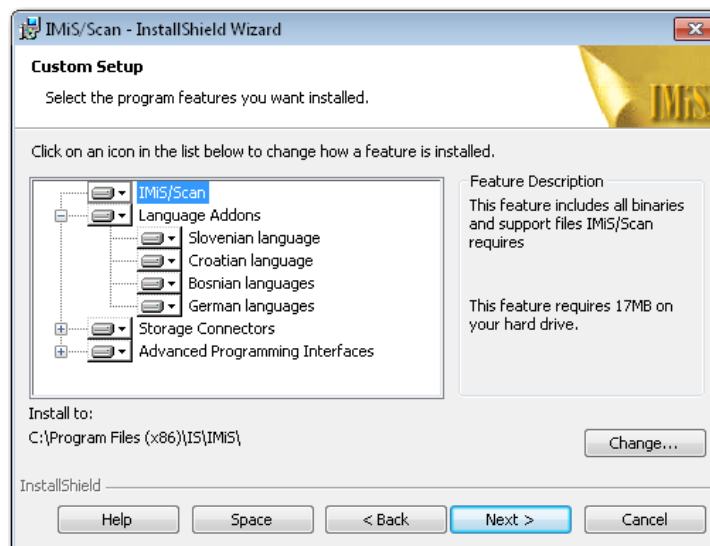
IMiS/Scan - InstallShield Wizard

Custom Setup

Select the program features you want installed.

IMiS

Click on an icon in the list below to change how a feature is installed.

IMiS/Scan
Language Addons
Slovenian language
Croatian language
Bosnian languages
German languages
Storage Connectors
Advanced Programming Interfaces

Feature Description

This feature includes all binaries and support files IMiS/Scan requires

This feature requires 17MB on your hard drive.

Install to:
C:\Program Files (x86)\IS\IMiS\

Change...

InstallShield

Help
Space
< Back
Next >
Cancel